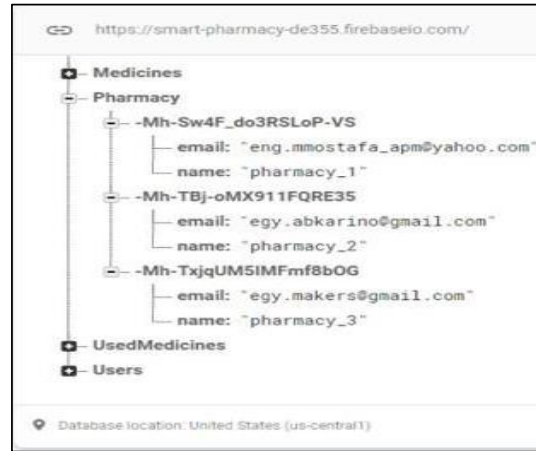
https://smart-pharmacy-de355.firebaseio.com/

Medicines
Pharmacy
-Mh-Sw4F_do3RSLoP-VS
email: "eng.mmostafa_apm@yahoo.com"
name: "pharmacy_1"
-Mh-TBj-oMX911FQRE35
email: "egy.abkarino@gmail.com"
name: "pharmacy_2"
-Mh-TxjqUM5IMFmf8bOG
email: "egy.makers@gmail.com"
name: "pharmacy_3"
UsedMedicines
Users

Database location: United States (us-central1)